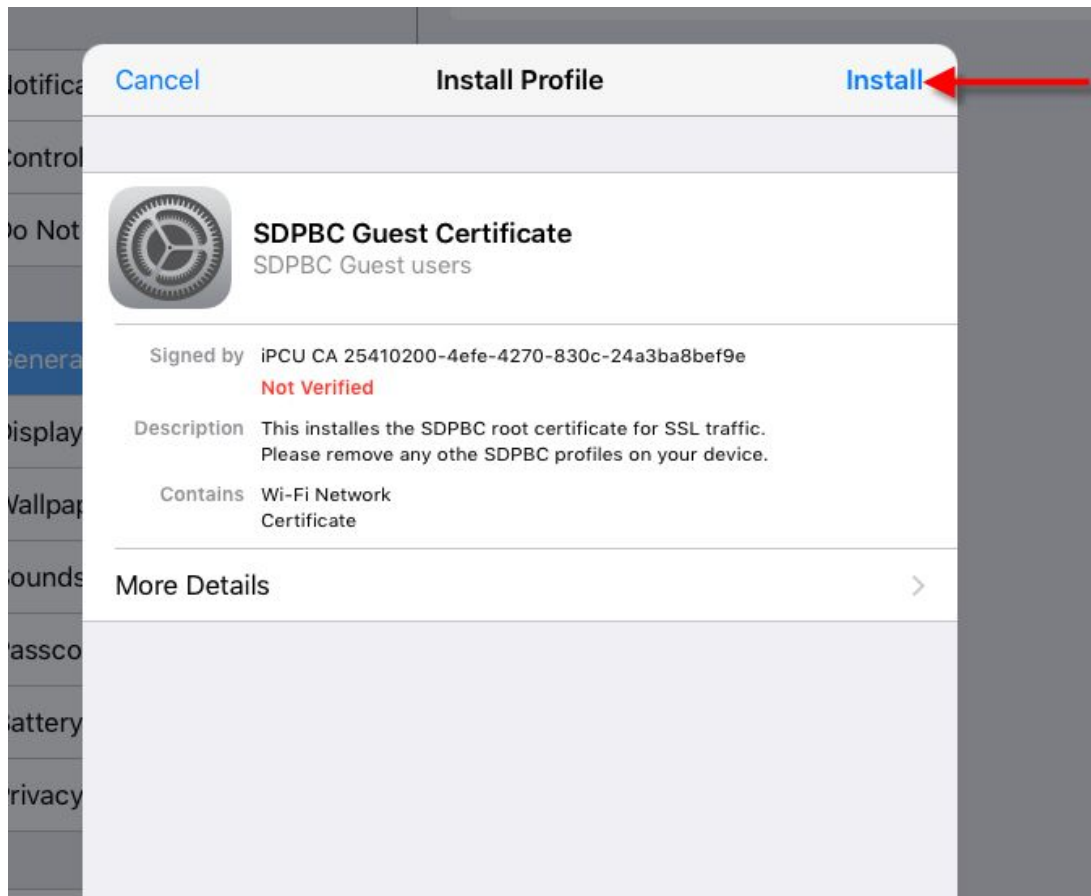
lotifica
Control
Do Not
Genera
Display
Wallpap
Sounds
Passco
Battery
Privacy

Cancel Install Profile Install

SDPBC Guest Certificate
SDPBC Guest users

Signed by iPCU CA 25410200-4efe-4270-830c-24a3ba8bef9e
Not Verified

Description This installes the SDPBC root certificate for SSL traffic. Please remove any othe SDPBC profiles on your device.

Contains Wi-Fi Network
Certificate

More Details